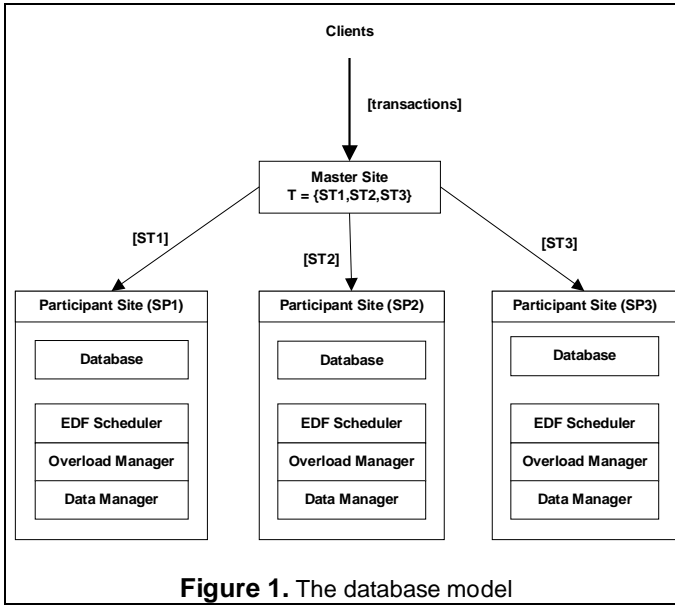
Clients

[transactions]

Master Site
T = {ST1,ST2,ST3}

[ST1]

[ST2]

[ST3]

Participant Site (SP1)

Database

EDF Scheduler

Overload Manager

Data Manager

Participant Site (SP2)

Database

EDF Scheduler

Overload Manager

Data Manager

Participant Site (SP3)

Database

EDF Scheduler

Overload Manager

Data Manager

**Figure 1.** The database model